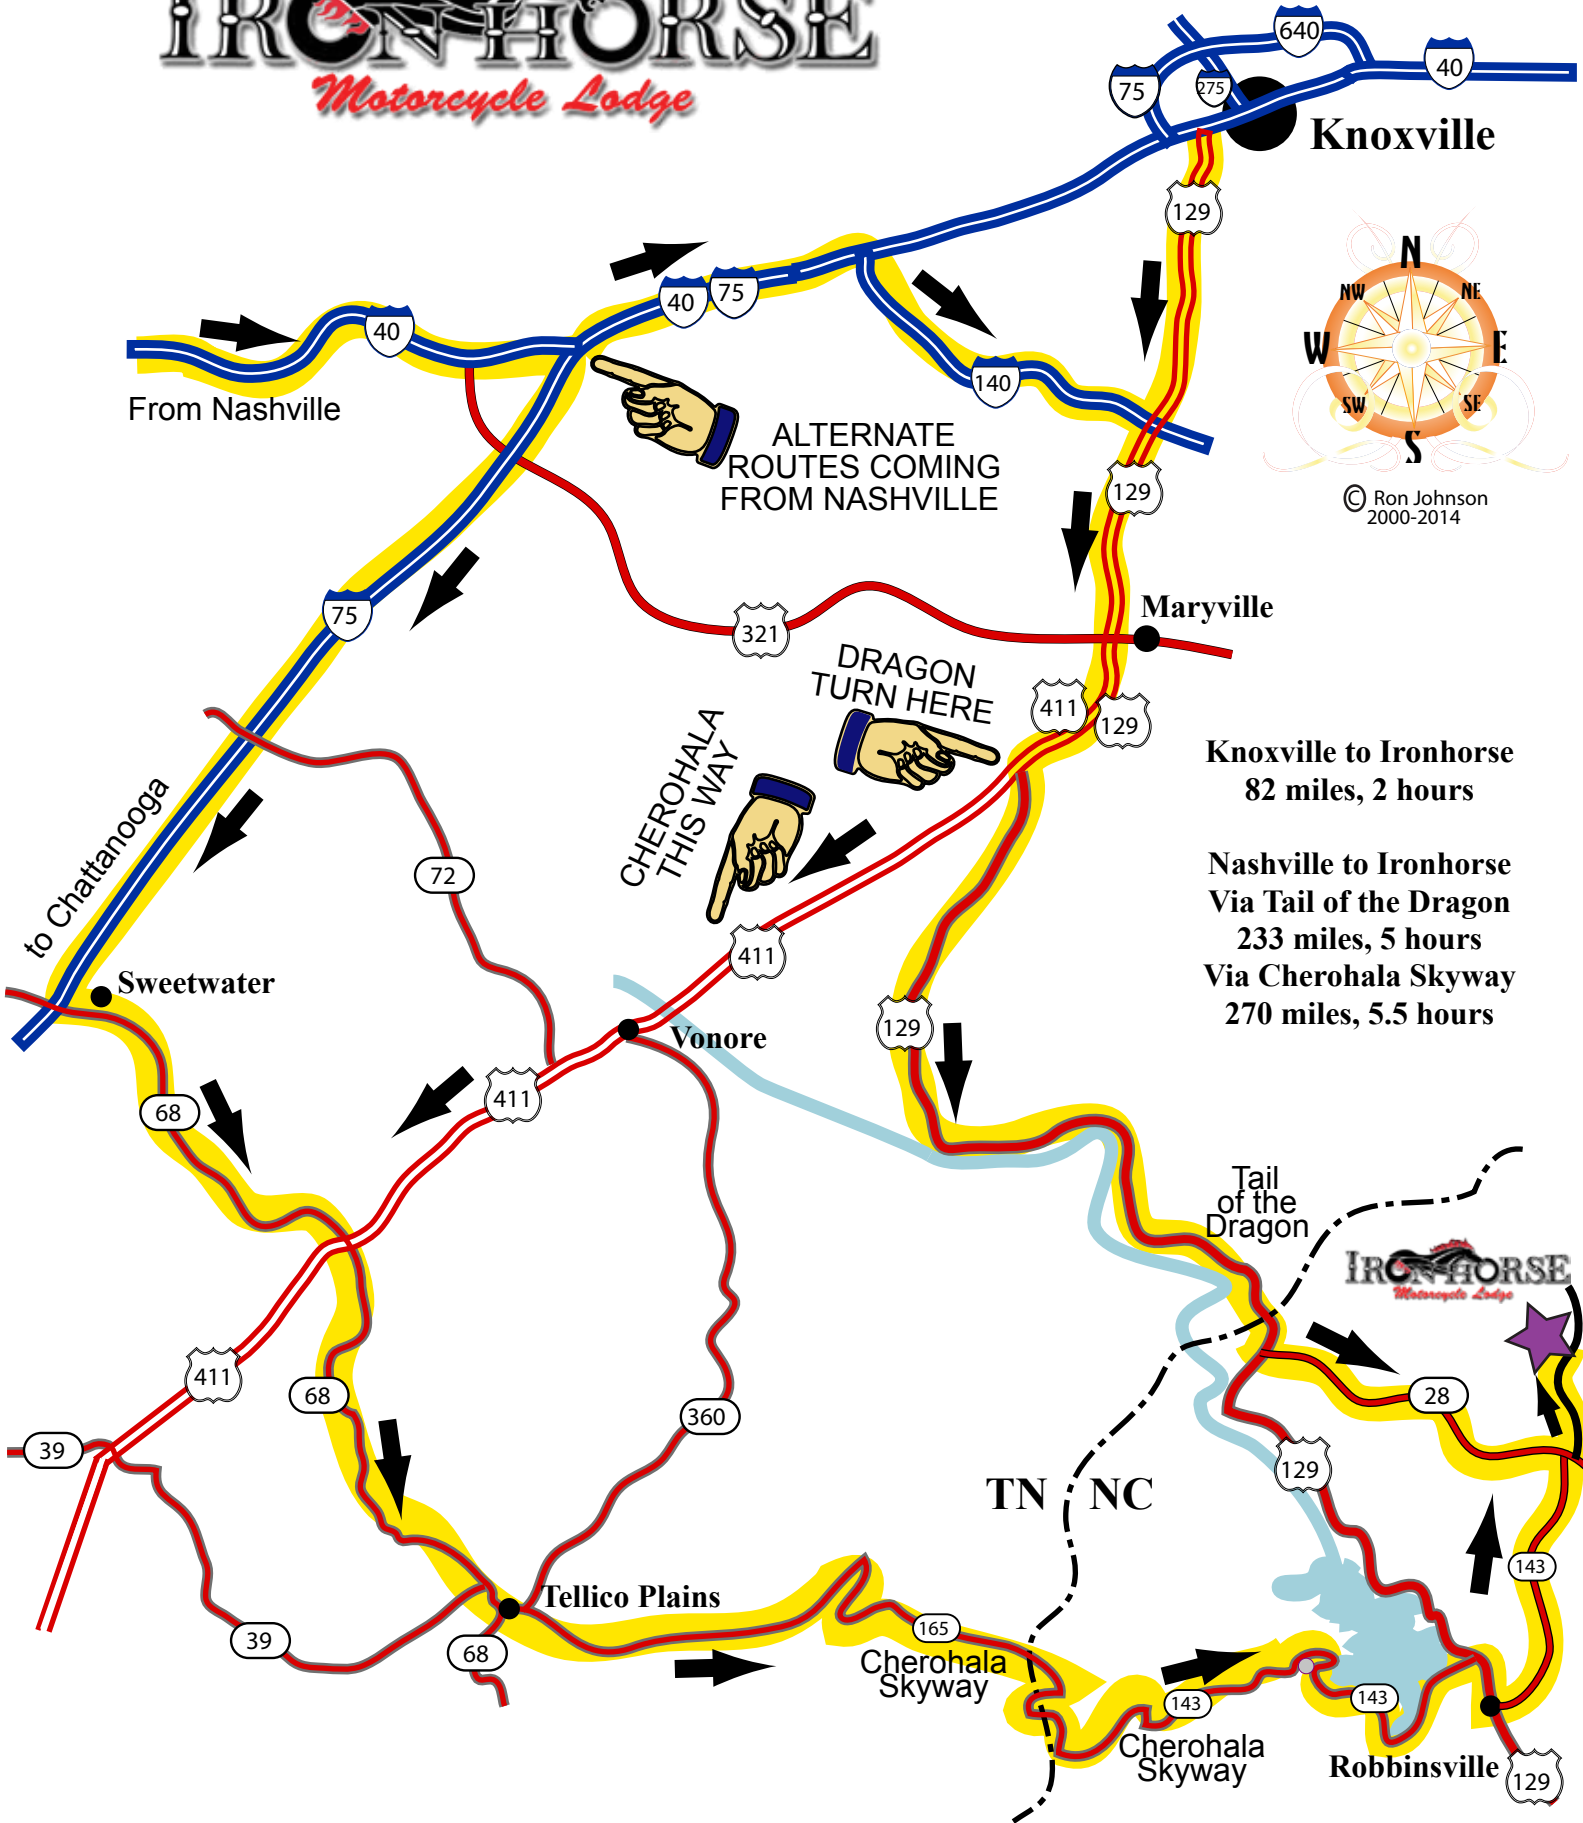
IRONHORSE
Motorcycle Lodge

640
75
275
40
Knoxville

129

N
NW
NE
W
E
SW
SE
S

© Ron Johnson
2000-2014

40
75
40
From Nashville

140

ALTERNATE ROUTES COMING FROM NASHVILLE

129

75

321

Maryville

DRAGON TURN HERE

411
129

CHEROHALA THIS WAY

to Chattanooga

72

Knoxville to Ironhorse
82 miles, 2 hours

Nashville to Ironhorse
Via Tail of the Dragon
233 miles, 5 hours
Via Cherohala Skyway
270 miles, 5.5 hours

411

Sweetwater

Vonore

129

68

411

Tail of the Dragon

IRONHORSE
Motorcycle Lodge

411
68

28

360

39

129

TN
NC

143

Tellico Plains

165
Cherohala Skyway

39

68

143
143

Cherohala Skyway

Robbinsville

129